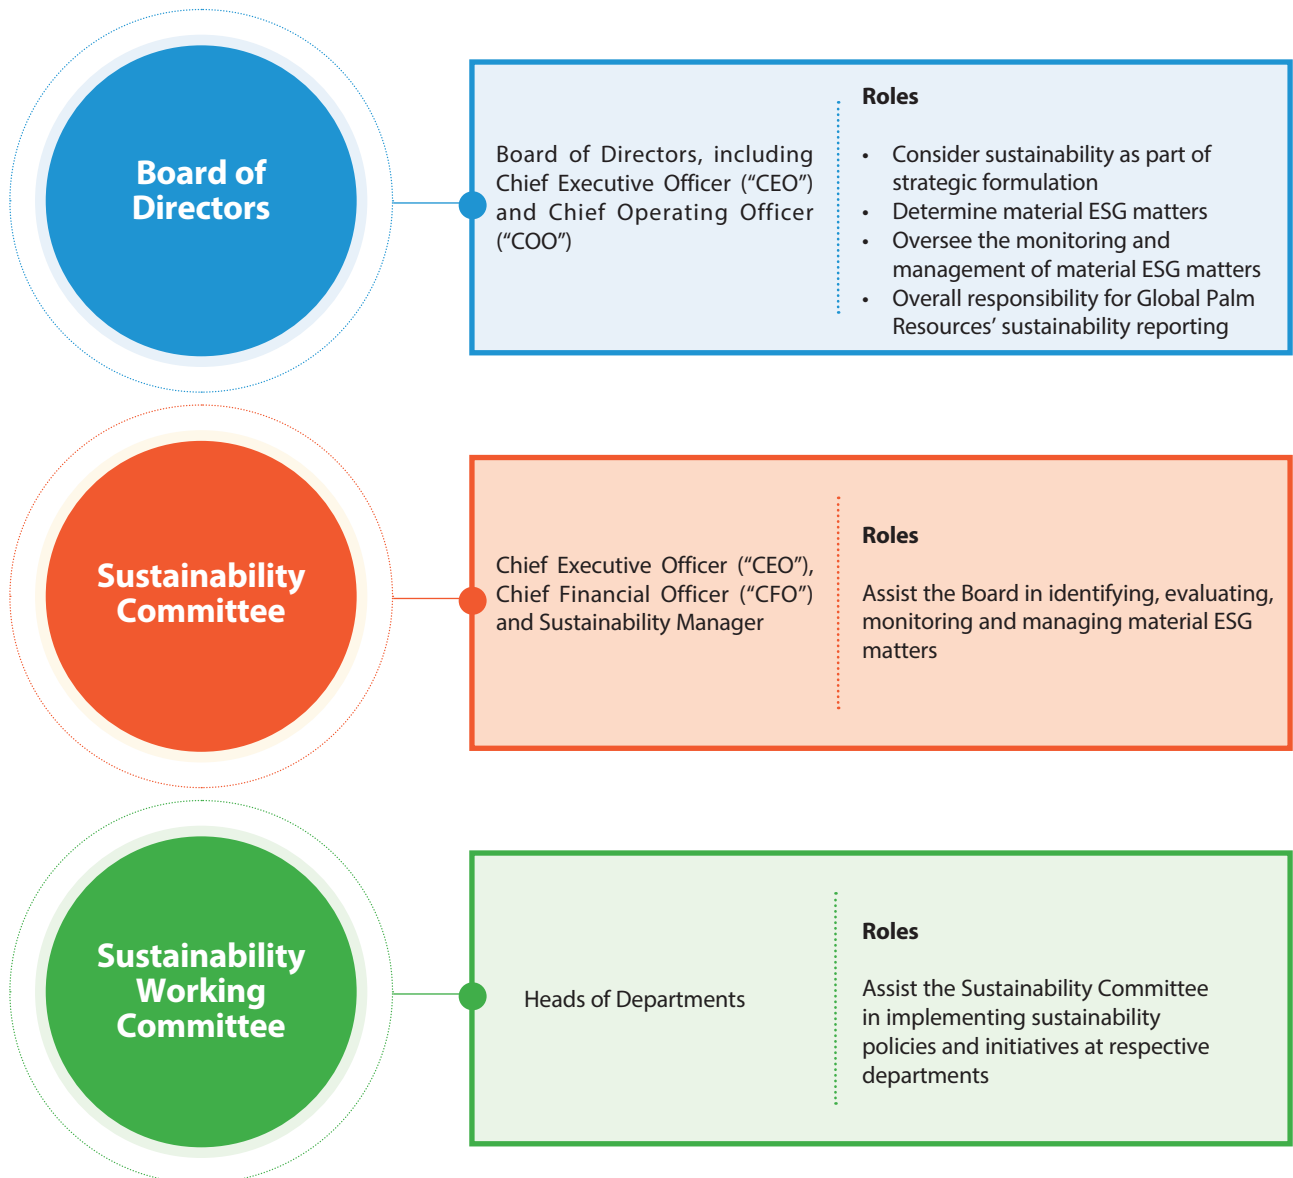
Board of Directors

Board of Directors, including Chief Executive Officer (“CEO”) and Chief Operating Officer (“COO”)

Roles

- Consider sustainability as part of strategic formulation
- Determine material ESG matters
- Oversee the monitoring and management of material ESG matters
- Overall responsibility for Global Palm Resources’ sustainability reporting

Sustainability Committee

Chief Executive Officer (“CEO”), Chief Financial Officer (“CFO”) and Sustainability Manager

Roles

Assist the Board in identifying, evaluating, monitoring and managing material ESG matters

Sustainability Working Committee

Heads of Departments

Roles

Assist the Sustainability Committee in implementing sustainability policies and initiatives at respective departments